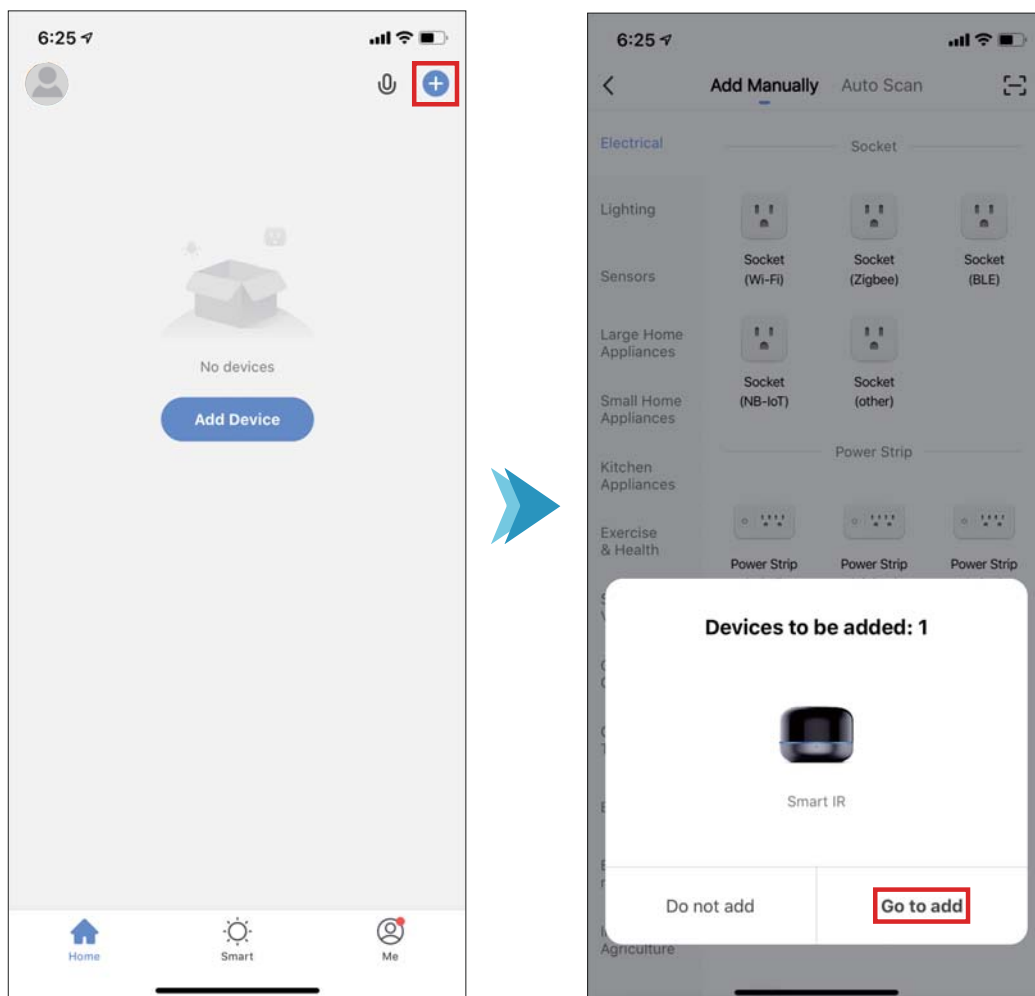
6:25

No devices

Add Device

Home

Smart

Me

6:25

Add Manually

Auto Scan

Electrical

Lighting

Sensors

Large Home Appliances

Small Home Appliances

Kitchen Appliances

Exercise & Health

Socket

Socket (Wi-Fi)

Socket (Zigbee)

Socket (BLE)

Socket (NB-IoT)

Socket (other)

Power Strip

Power Strip

Power Strip

Power Strip

Devices to be added: 1

Smart IR

Do not add

Go to add

Agriculture